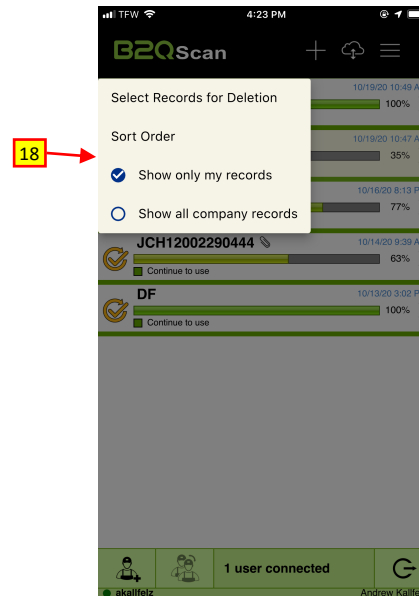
18

TFW 4:23 PM

B2QScan

10/19/20 10:49 A
100%

Select Records for Deletion

Sort Order

10/19/20 10:47 A
35%

Show only my records

10/16/20 8:13 P
77%

Show all company records

JCH12002290444
10/14/20 9:39 A
63%
Continue to use

DF
10/13/20 3:02 P
100%
Continue to use

1 user connected

akallfelz

Andrew Kallfe